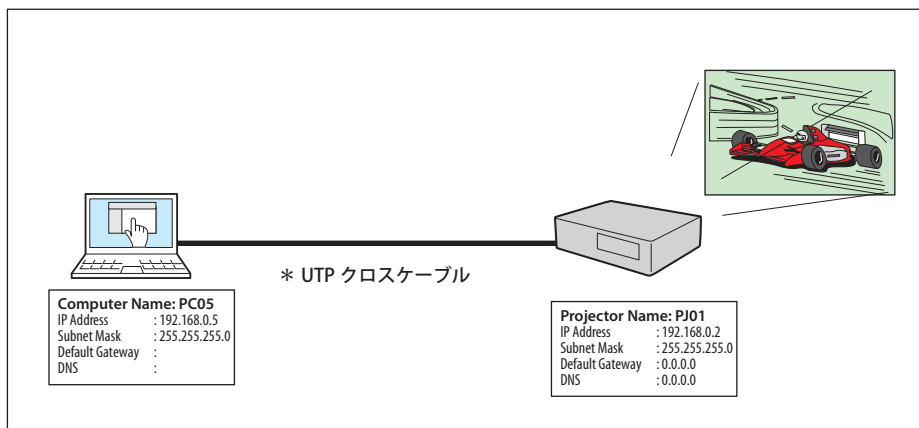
＊ UTP クロスケーブル

Computer Name: PC05
IP Address : 192.168.0.5
Subnet Mask : 255.255.255.0
Default Gateway :
DNS :

Projector Name: PJ01
IP Address : 192.168.0.2
Subnet Mask : 255.255.255.0
Default Gateway : 0.0.0.0
DNS : 0.0.0.0